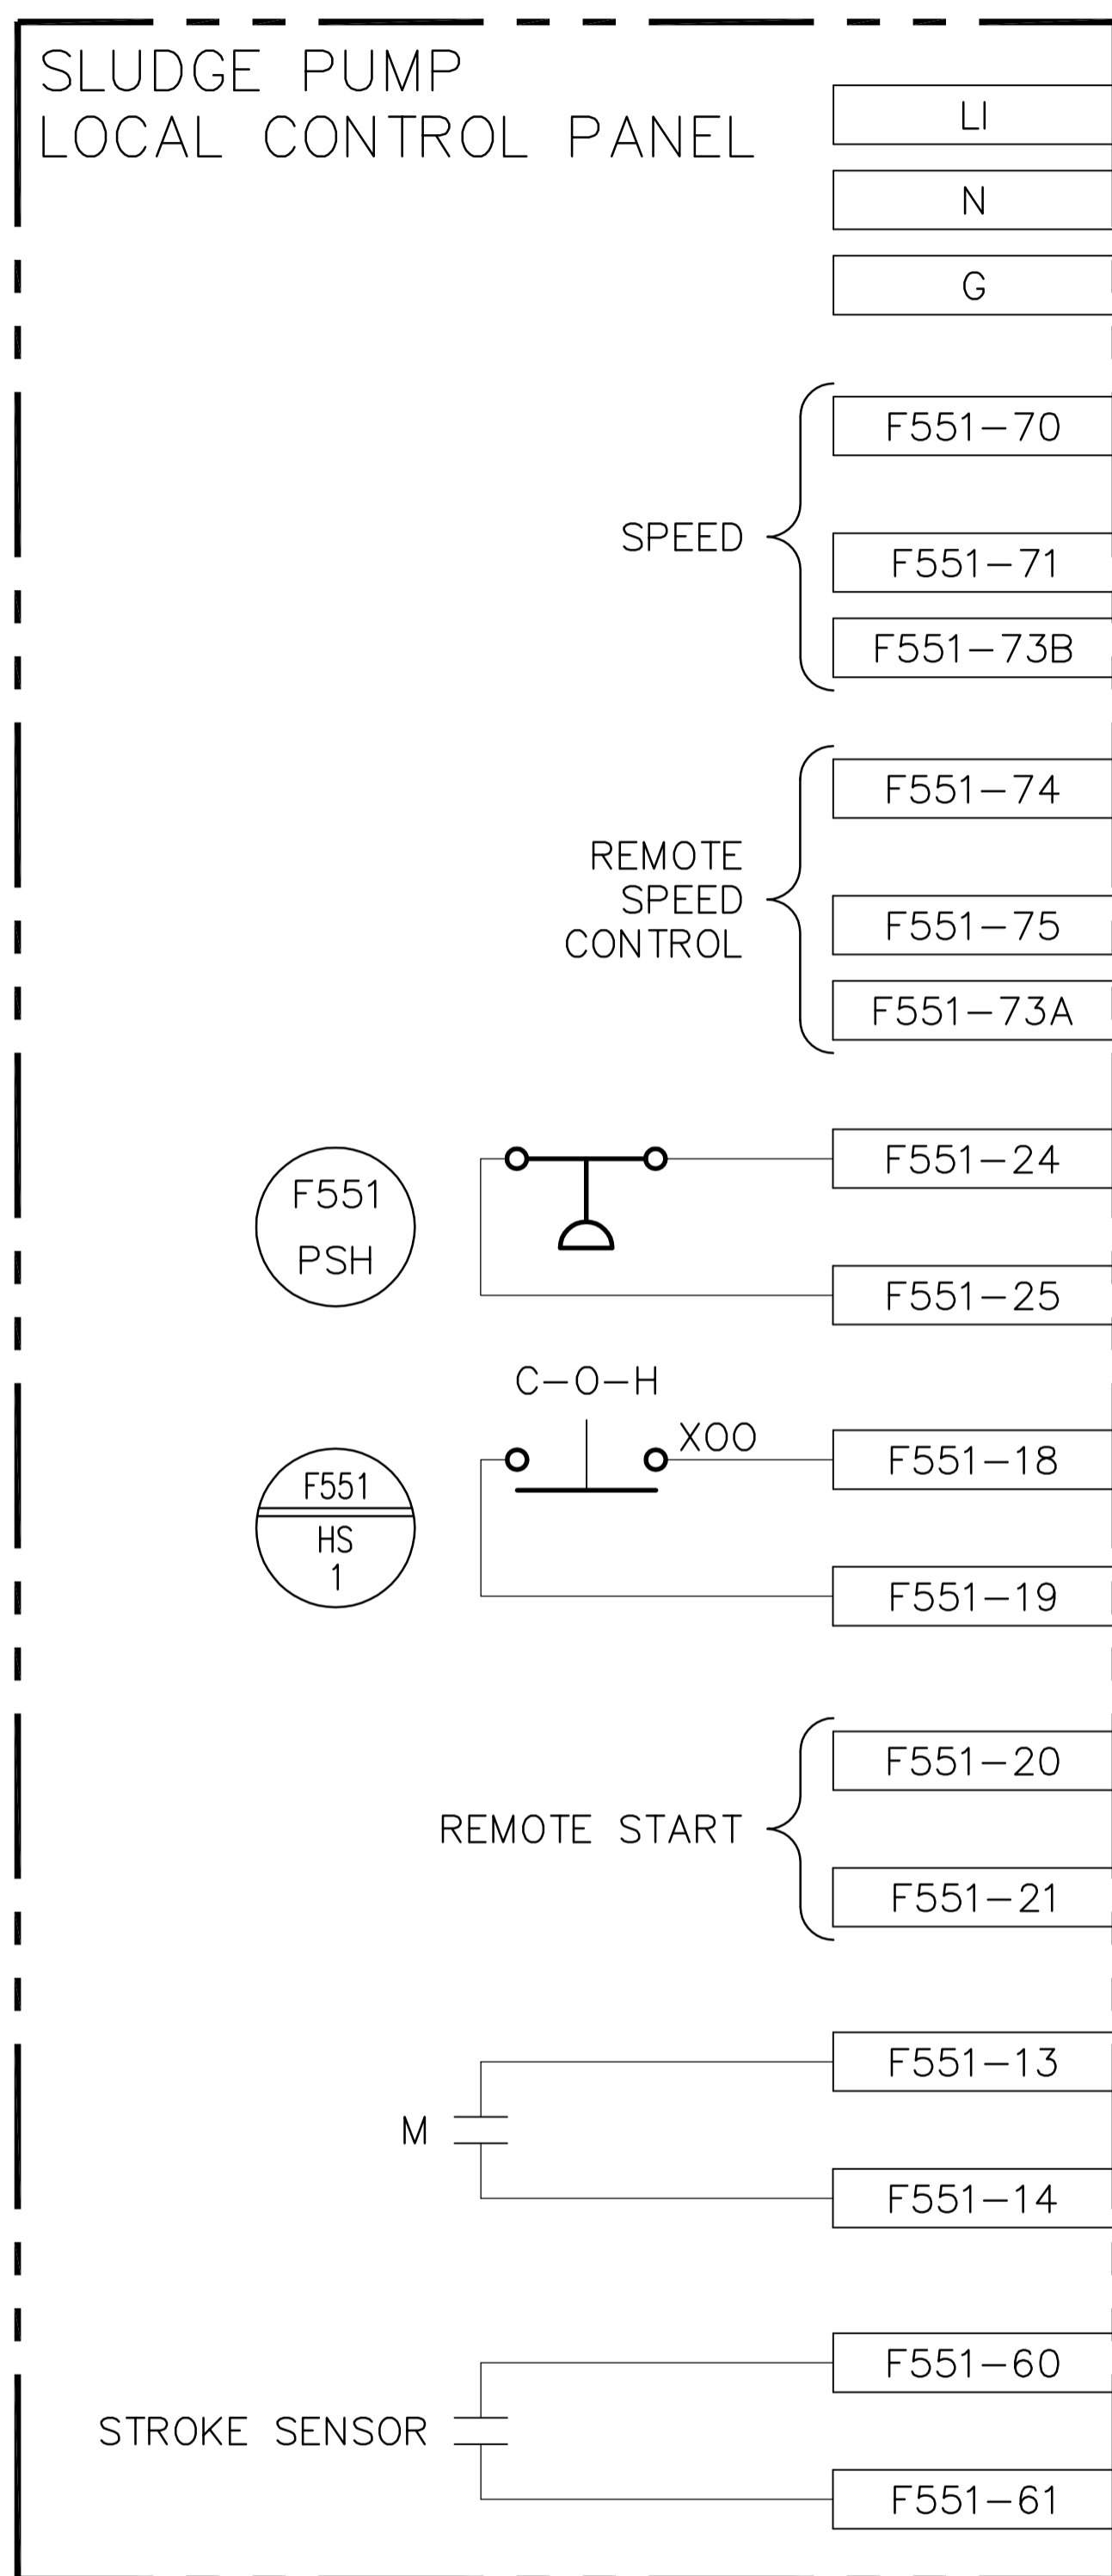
SLUDGE PUMP
LOCAL CONTROL PANEL

LI

N

G

SPEED

F551–70

F551–71

F551–73B

REMOTE SPEED CONTROL

F551–74

F551–75

F551–73A

F551 PSH

F551–24

F551–25

C–O–H

XOO

F551 HS 1

F551–18

F551–19

REMOTE START

F551–20

F551–21

M

F551–13

F551–14

STROKE SENSOR

F551–60

F551–61